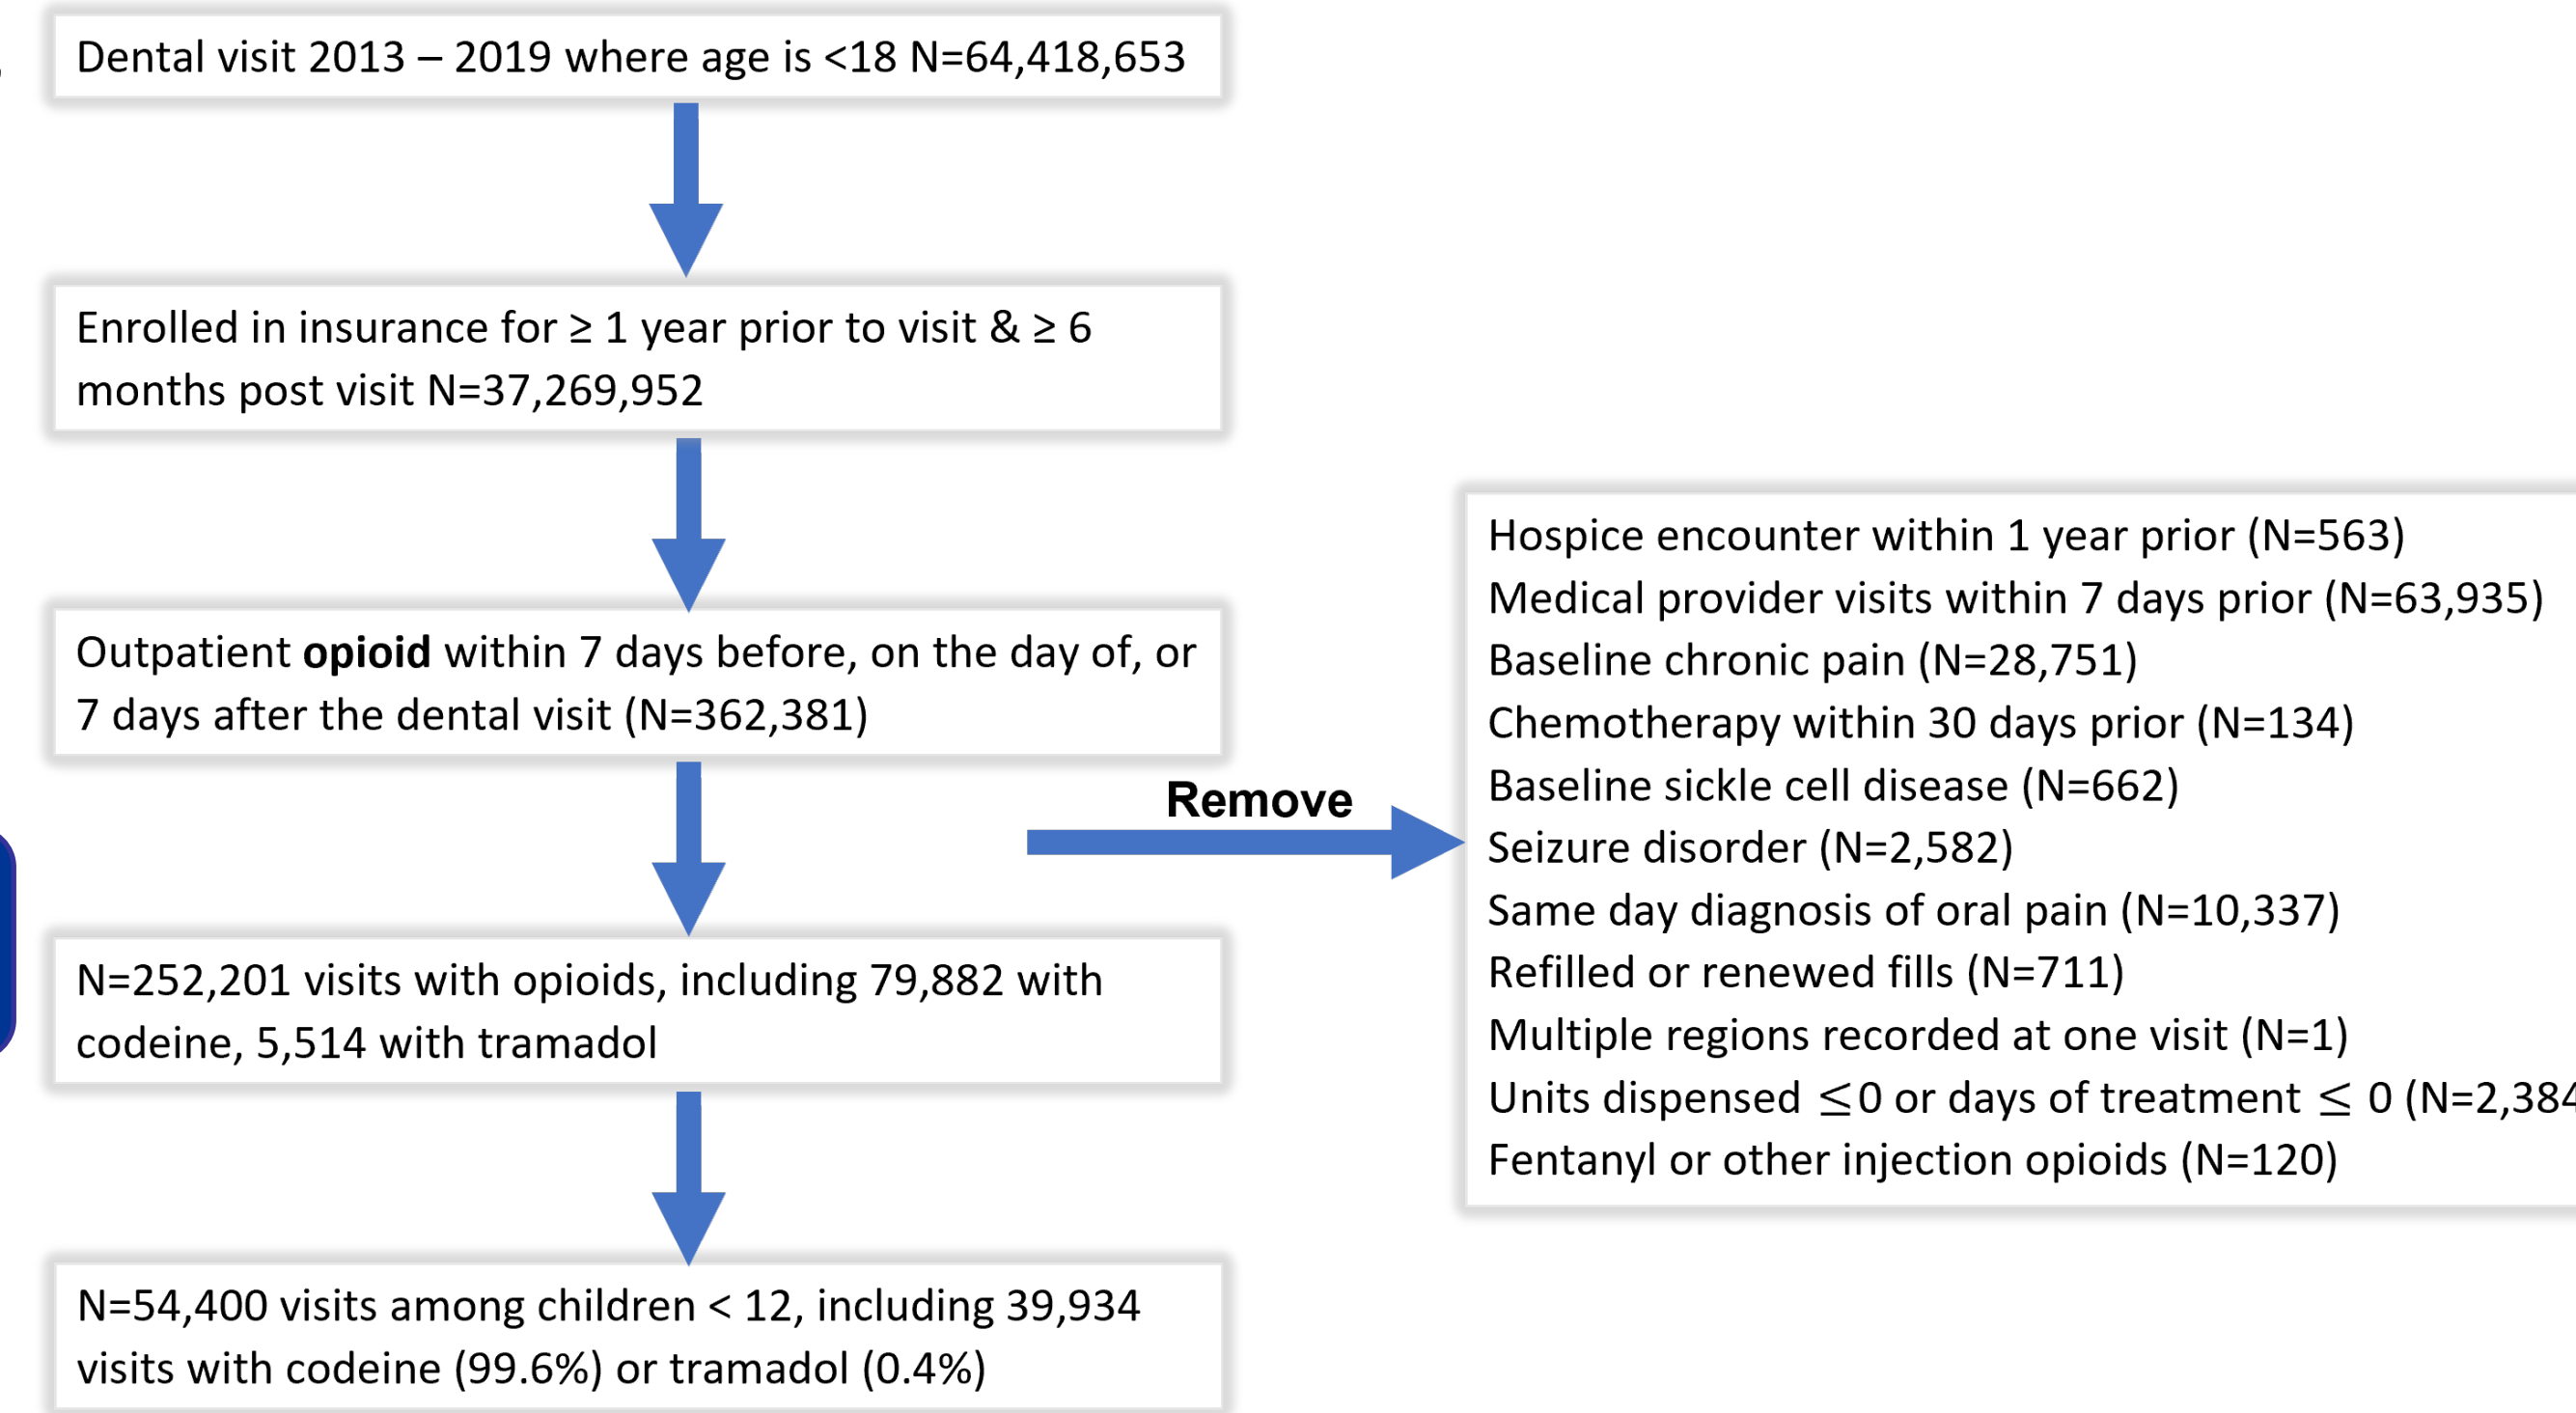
Dental visit 2013 – 2019 where age is <18 N=64,418,653

Enrolled in insurance for ≥ 1 year prior to visit & ≥ 6 months post visit N=37,269,952

Outpatient **opioid** within 7 days before, on the day of, or 7 days after the dental visit (N=362,381)

Remove

Hospice encounter within 1 year prior (N=563)
Medical provider visits within 7 days prior (N=63,935)
Baseline chronic pain (N=28,751)
Chemotherapy within 30 days prior (N=134)
Baseline sickle cell disease (N=662)
Seizure disorder (N=2,582)
Same day diagnosis of oral pain (N=10,337)
Refilled or renewed fills (N=711)
Multiple regions recorded at one visit (N=1)
Units dispensed $\leq 0$ or days of treatment $\leq$ 0 (N=2,384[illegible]
Fentanyl or other injection opioids (N=120)

N=252,201 visits with opioids, including 79,882 with codeine, 5,514 with tramadol

N=54,400 visits among children < 12, including 39,934 visits with codeine (99.6%) or tramadol (0.4%)